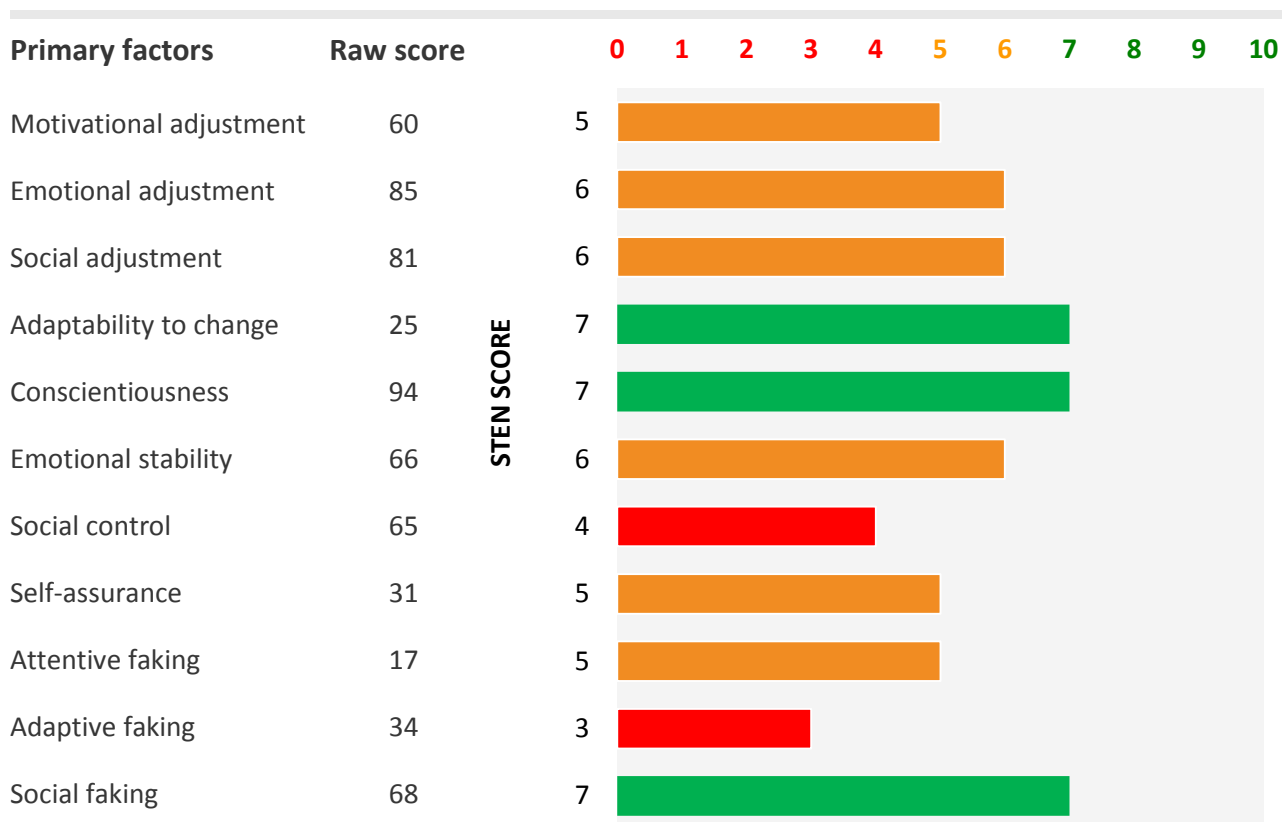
| Primary factors | Raw score | STEN SCORE |
|---|---|---|
| Motivational adjustment | 60 | 5 |
| Emotional adjustment | 85 | 6 |
| Social adjustment | 81 | 6 |
| Adaptability to change | 25 | 7 |
| Conscientiousness | 94 | 7 |
| Emotional stability | 66 | 6 |
| Social control | 65 | 4 |
| Self-assurance | 31 | 5 |
| Attentive faking | 17 | 5 |
| Adaptive faking | 34 | 3 |
| Social faking | 68 | 7 |

0 1 2 3 4 5 6 7 8 9 10